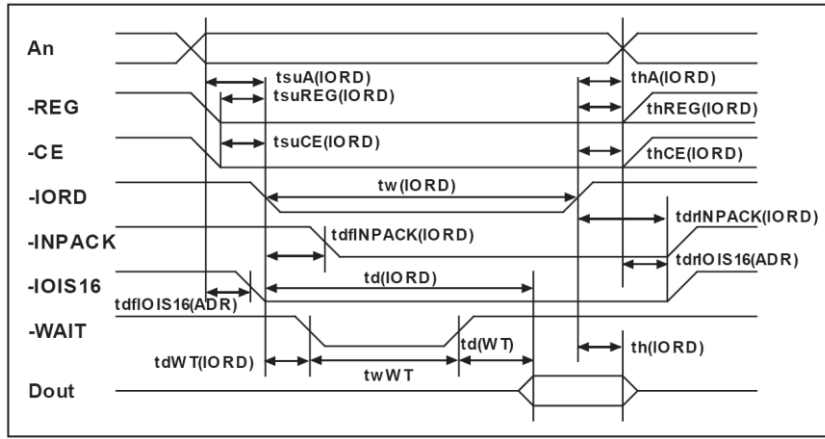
An
-REG
-CE
-IORD
-INPACK
-IOIS16
-WAIT
Dout

tsuA(IORD)
tsuREG(IORD)
tsuCE(IORD)
tw(IORD)
tdfINPACK(IORD)
td(IORD)
tdfIOIS16(ADR)
tdWT(IORD)
twWT
td(WT)
thA(IORD)
thREG(IORD)
thCE(IORD)
tdrINPACK(IORD)
tdrIOIS16(ADR)
th(IORD)